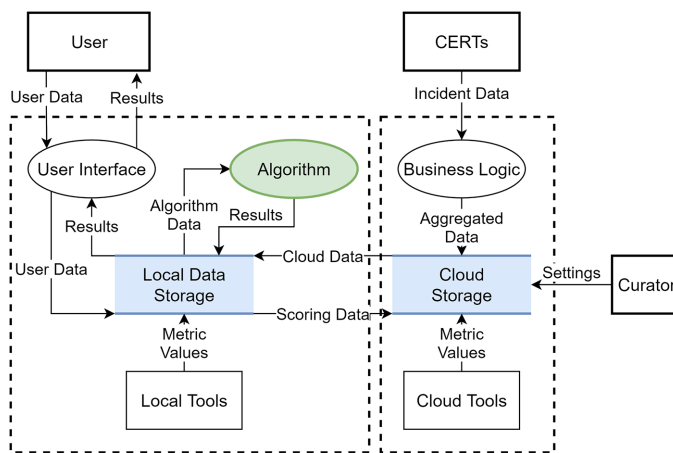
User

User Data

Results

CERTs

Incident Data

User Interface

Algorithm

Business Logic

Algorithm Data

Results

Results

Aggregated Data

User Data

Local Data Storage

Cloud Data

Cloud Storage

Settings

Curator

Scoring Data

Metric Values

Metric Values

Local Tools

Cloud Tools